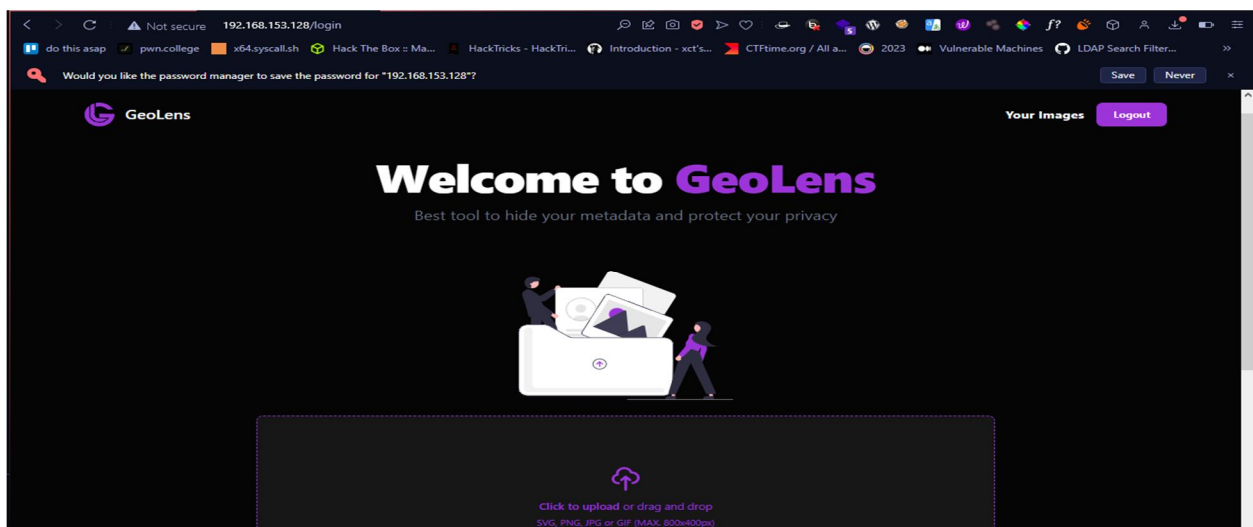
Not secure 192.168.153.128/login

do this asap pwn.college x64.syscall.sh Hack The Box :: Ma... HackTricks - HackTri... Introduction - xct's... CTFtime.org / All a... 2023 Vulnerable Machines LDAP Search Filter...

Would you like the password manager to save the password for "192.168.153.128"? Save Never

GeoLens

Your Images Logout

Welcome to GeoLens

Best tool to hide your metadata and protect your privacy

Click to upload or drag and drop

SVG, PNG, JPG or GIF (MAX. 800x400px)